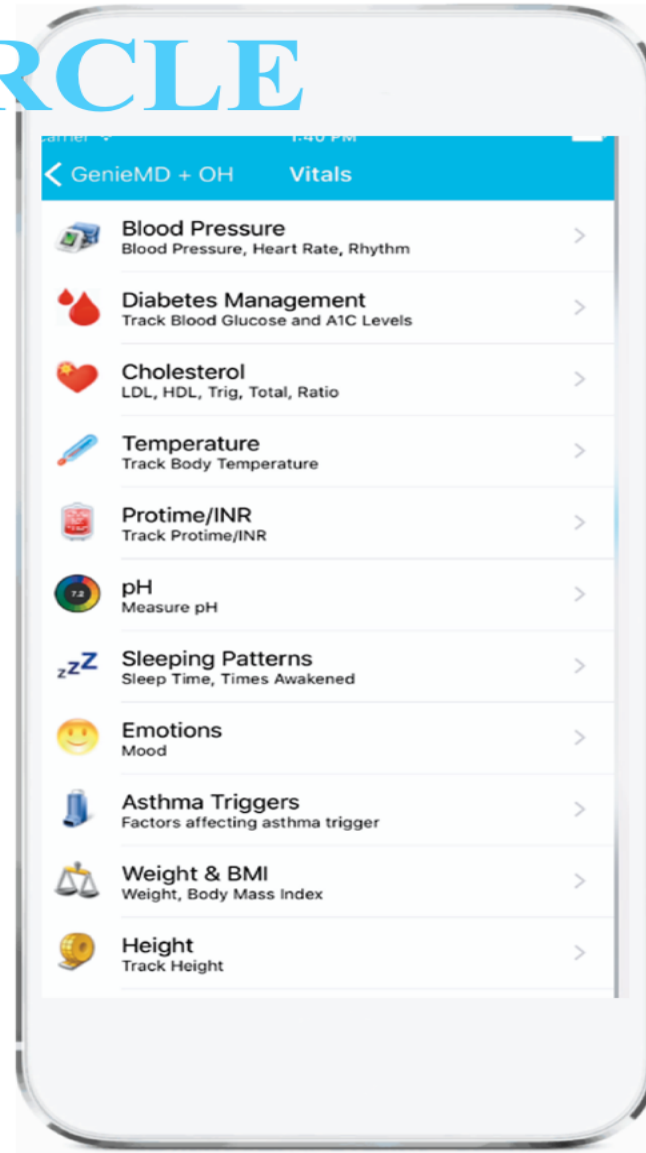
RCLE

Carrier 1:40 PM

< GenieMD + OH Vitals

Blood Pressure
Blood Pressure, Heart Rate, Rhythm

Diabetes Management
Track Blood Glucose and A1C Levels

Cholesterol
LDL, HDL, Trig, Total, Ratio

Temperature
Track Body Temperature

Protime/INR
Track Protime/INR

7.2

pH
Measure pH

zzZ

Sleeping Patterns
Sleep Time, Times Awakened

Emotions
Mood

Asthma Triggers
Factors affecting asthma trigger

Weight & BMI
Weight, Body Mass Index

Height
Track Height